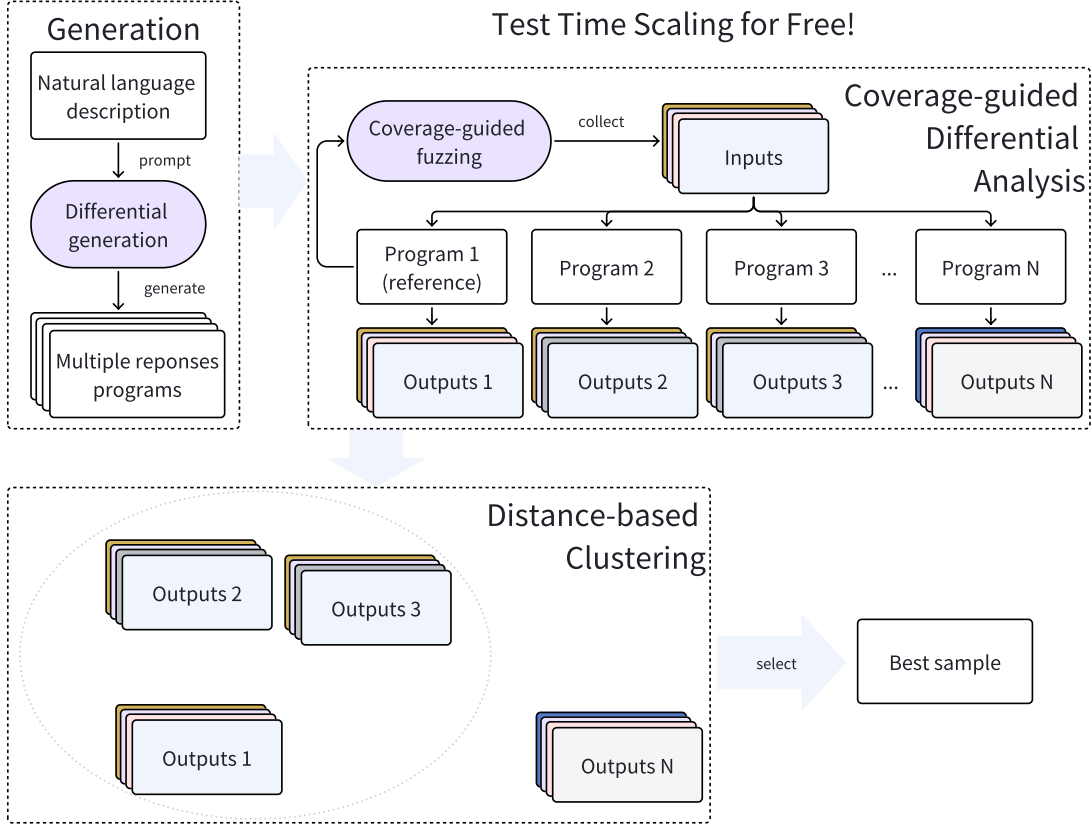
Generation

Natural language description

prompt

Differential generation

generate

Multiple reponses programs

Test Time Scaling for Free!

Coverage-guided Differential Analysis

Coverage-guided fuzzing

collect

Inputs

Program 1 (reference)

Program 2

Program 3

...

Program N

Outputs 1

Outputs 2

Outputs 3

...

Outputs N

Distance-based Clustering

Outputs 2

Outputs 3

Outputs 1

Outputs N

select

Best sample